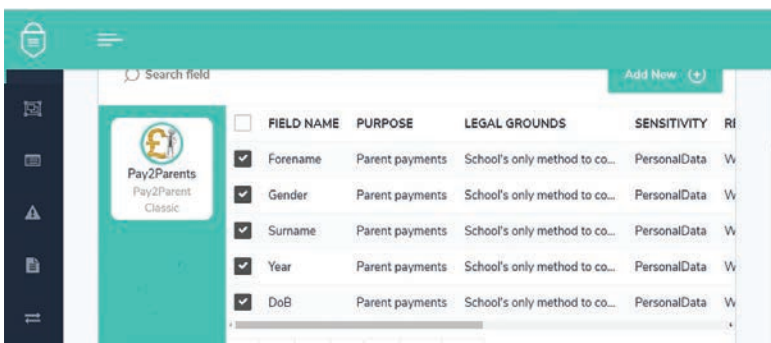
Search field

Add New (+)

Pay2Parents
Pay2Parent
Classic

| | FIELD NAME | PURPOSE | LEGAL GROUNDS | SENSITIVITY | R |
|---|---|---|---|---|---|
| ☑ | Forename | Parent payments | School's only method to co... | PersonalData | W |
| ☑ | Gender | Parent payments | School's only method to co... | PersonalData | W |
| ☑ | Surname | Parent payments | School's only method to co... | PersonalData | W |
| ☑ | Year | Parent payments | School's only method to co... | PersonalData | W |
| ☑ | DoB | Parent payments | School's only method to co... | PersonalData | W |